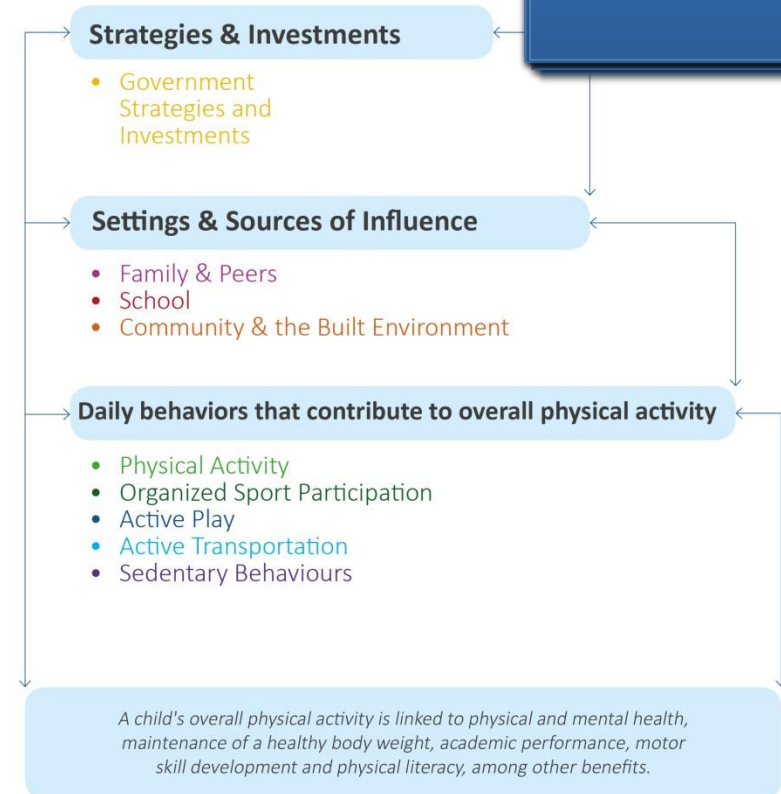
Strategies & Investments

- Government Strategies and Investments

Settings & Sources of Influence

- Family & Peers
- School
- Community & the Built Environment

Daily behaviors that contribute to overall physical activity

- Physical Activity
- Organized Sport Participation
- Active Play
- Active Transportation
- Sedentary Behaviours

A child's overall physical activity is linked to physical and mental health, maintenance of a healthy body weight, academic performance, motor skill development and physical literacy, among other benefits.